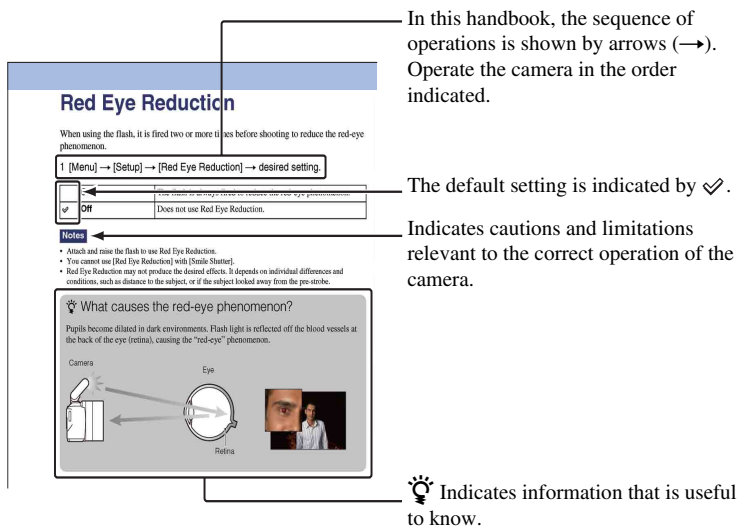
In this handbook, the sequence of operations is shown by arrows (→). Operate the camera in the order indicated.

Red Eye Reduction

When using the flash, it is fired two or more times before shooting to reduce the red-eye phenomenon.

1 [Menu] → [Setup] → [Red Eye Reduction] → desired setting.

| | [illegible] |
|---|---|
| Off | Does not use Red Eye Reduction. |

The default setting is indicated by ✓.

Notes

Indicates cautions and limitations relevant to the correct operation of the camera.

• Attach and raise the flash to use Red Eye Reduction.
• You cannot use [Red Eye Reduction] with [Smile Shutter].
• Red Eye Reduction may not produce the desired effects. It depends on individual differences and conditions, such as distance to the subject, or if the subject looked away from the pre-strobe.

What causes the red-eye phenomenon?

Pupils become dilated in dark environments. Flash light is reflected off the blood vessels at the back of the eye (retina), causing the "red-eye" phenomenon.

Camera

Eye

Retina

Indicates information that is useful to know.